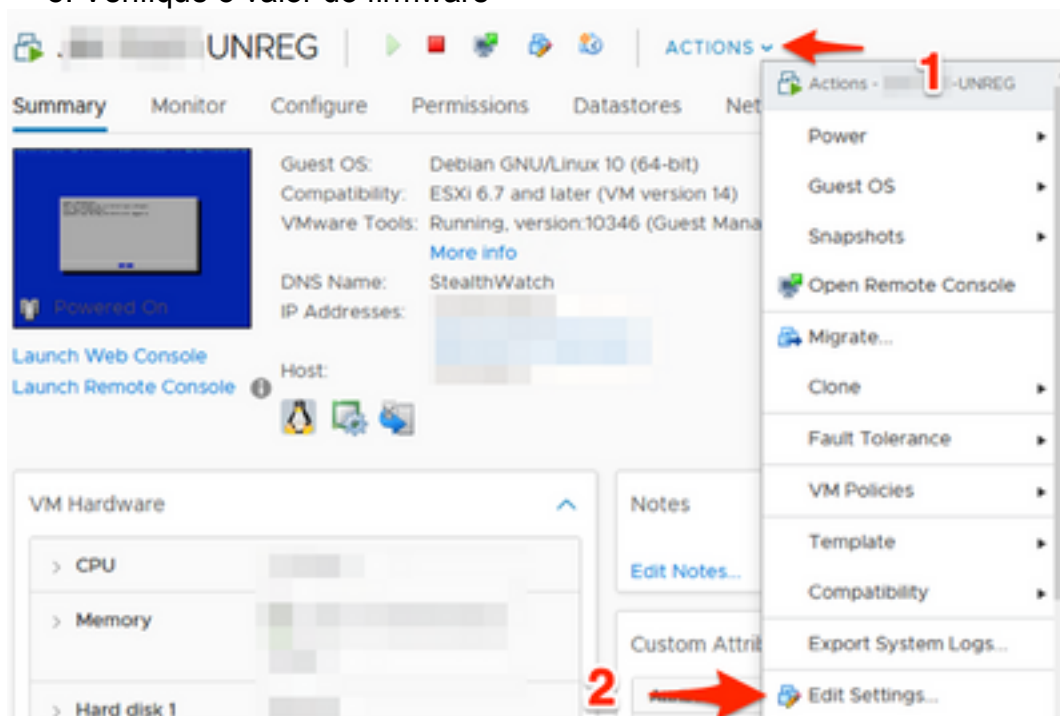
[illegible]

. UNREG | ACTIONS

1

Actions - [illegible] -UNREG

Summary Monitor Configure Permissions Datastores Net

Power

Guest OS

Snapshots

Open Remote Console

Migrate...

Clone

Fault Tolerance

VM Policies

Template

Compatibility

Export System Logs...

Edit Settings...

Powered On

Guest OS: Debian GNU/Linux 10 (64-bit)
Compatibility: ESXi 6.7 and later (VM version 14)
VMware Tools: Running, version:10346 (Guest Mana
More info
DNS Name: StealthWatch
IP Addresses:

Host:

Launch Web Console
Launch Remote Console

VM Hardware

> CPU

> Memory

> Hard disk 1

Notes

Edit Notes...

Custom Attrib

2